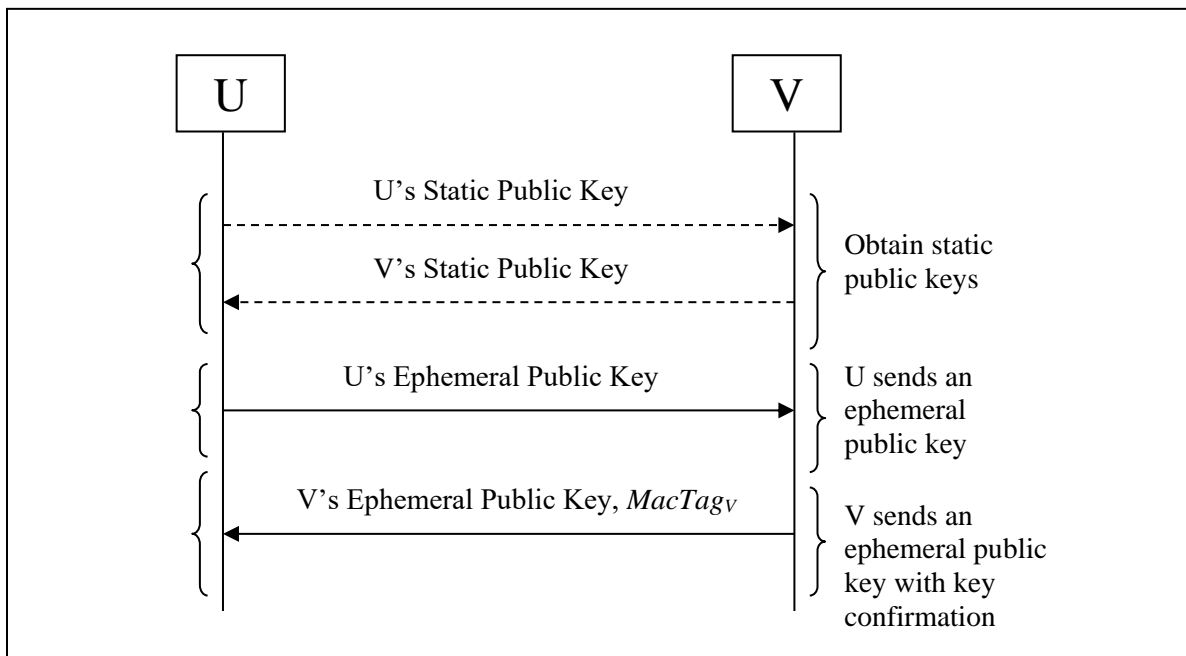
U

V

U's Static Public Key

V's Static Public Key

Obtain static public keys

U's Ephemeral Public Key

U sends an ephemeral public key

V's Ephemeral Public Key, $MacTag_V$

V sends an ephemeral public key with key confirmation